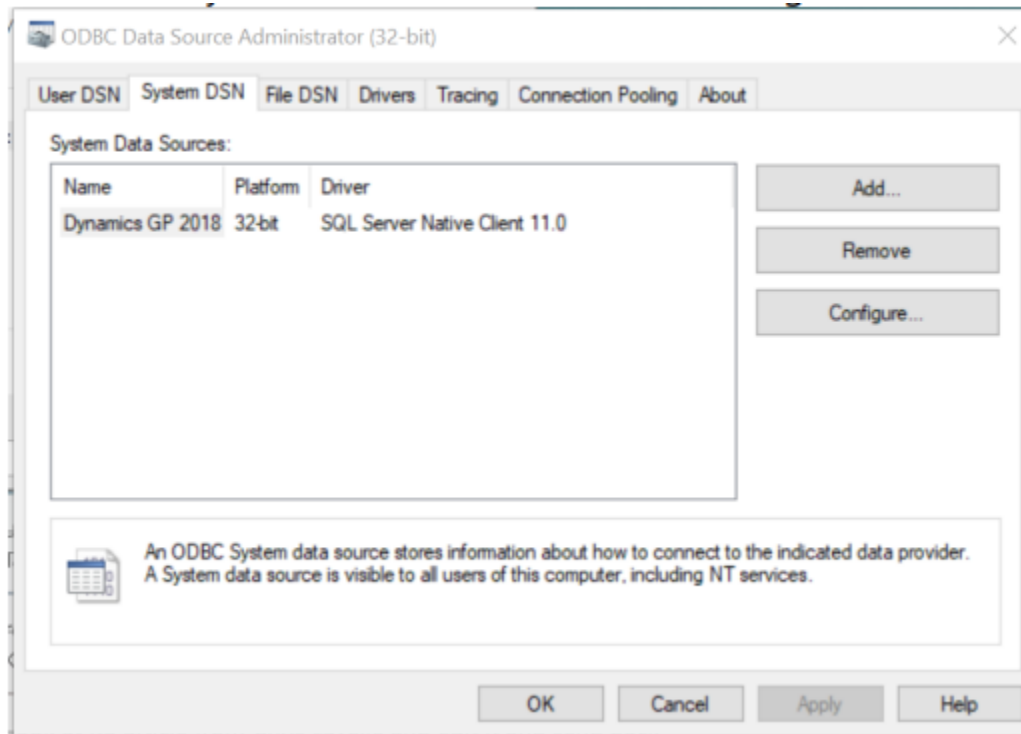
ODBC Data Source Administrator (32-bit)

User DSN | System DSN | File DSN | Drivers | Tracing | Connection Pooling | About

System Data Sources:

| Name | Platform | Driver |
|---|---|---|
| Dynamics GP 2018 | 32-bit | SQL Server Native Client 11.0 |

Add...

Remove

Configure...

An ODBC System data source stores information about how to connect to the indicated data provider. A System data source is visible to all users of this computer, including NT services.

OK | Cancel | Apply | Help